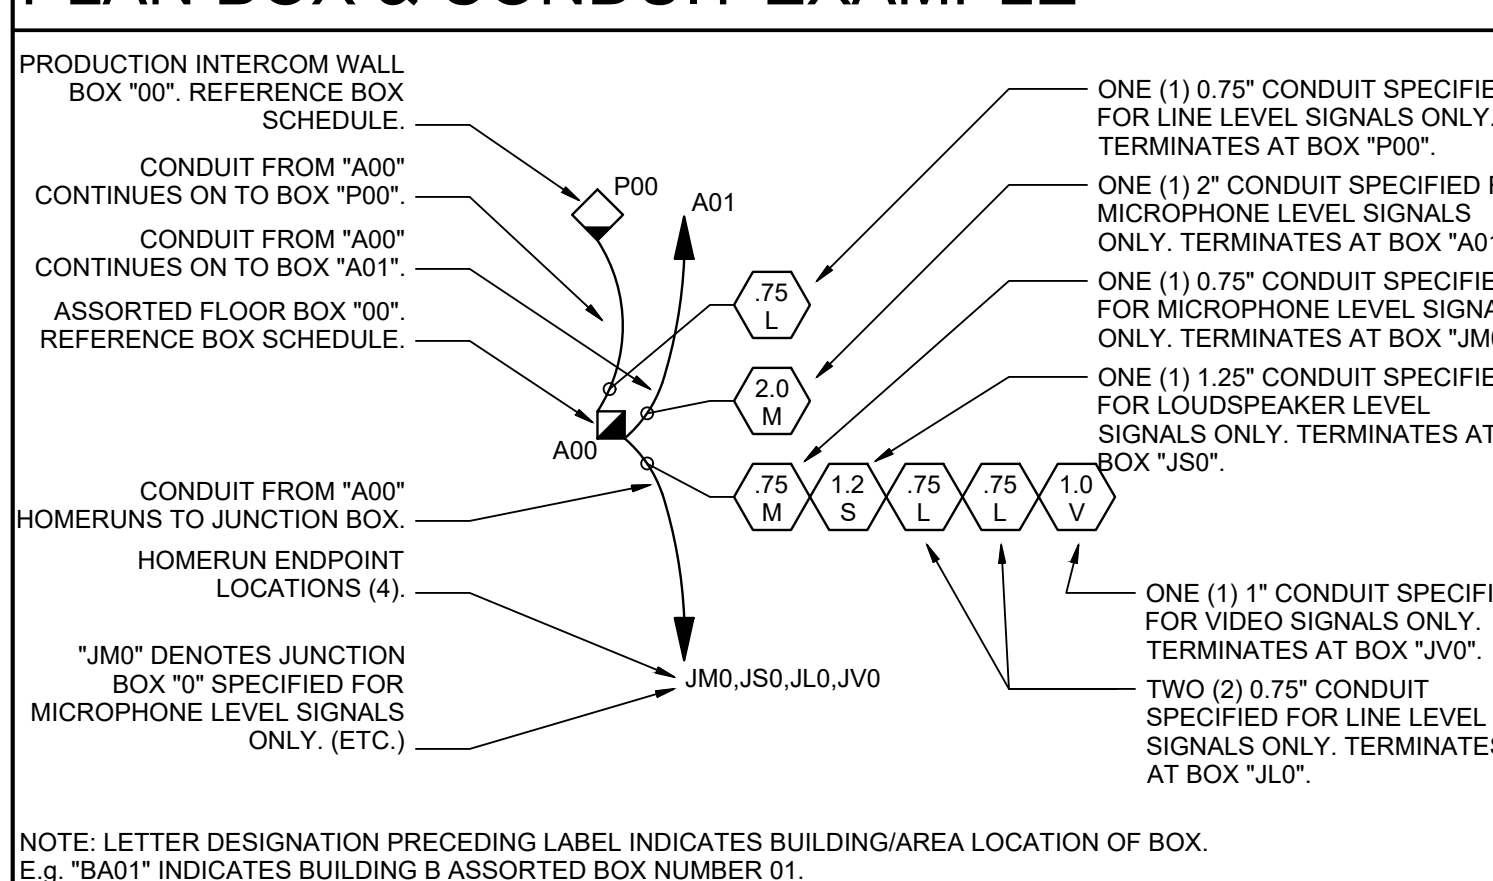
PLAN BOX & CONDUIT EXAMPLE

PRODUCTION INTERCOM WALL BOX "00". REFERENCE BOX SCHEDULE.

CONDUIT FROM "A00" CONTINUES ON TO BOX "P00".

CONDUIT FROM "A00" CONTINUES ON TO BOX "A01".

ASSORTED FLOOR BOX "00". REFERENCE BOX SCHEDULE.

CONDUIT FROM "A00" HOMERUNS TO JUNCTION BOX.

HOMERUN ENDPOINT LOCATIONS (4).

"JM0" DENOTES JUNCTION BOX "0" SPECIFIED FOR MICROPHONE LEVEL SIGNALS ONLY. (ETC.)

P00

A01

A00

.75 L

2.0 M

.75 M

1.2 S

.75 L

.75 L

1.0 V

JM0,JS0,JL0,JV0

ONE (1) 0.75" CONDUIT SPECIFIE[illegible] FOR LINE LEVEL SIGNALS ONLY. TERMINATES AT BOX "P00".

ONE (1) 2" CONDUIT SPECIFIED F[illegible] MICROPHONE LEVEL SIGNALS ONLY. TERMINATES AT BOX "A01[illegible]

ONE (1) 0.75" CONDUIT SPECIFIE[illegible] FOR MICROPHONE LEVEL SIGNA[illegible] ONLY. TERMINATES AT BOX "JM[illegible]

ONE (1) 1.25" CONDUIT SPECIFIE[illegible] FOR LOUDSPEAKER LEVEL SIGNALS ONLY. TERMINATES AT BOX "JS0".

ONE (1) 1" CONDUIT SPECIFI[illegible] FOR VIDEO SIGNALS ONLY. TERMINATES AT BOX "JV0".

TWO (2) 0.75" CONDUIT SPECIFIED FOR LINE LEVEL SIGNALS ONLY. TERMINATES AT BOX "JL0".

NOTE: LETTER DESIGNATION PRECEDING LABEL INDICATES BUILDING/AREA LOCATION OF BOX.
E.g. "BA01" INDICATES BUILDING B ASSORTED BOX NUMBER 01.